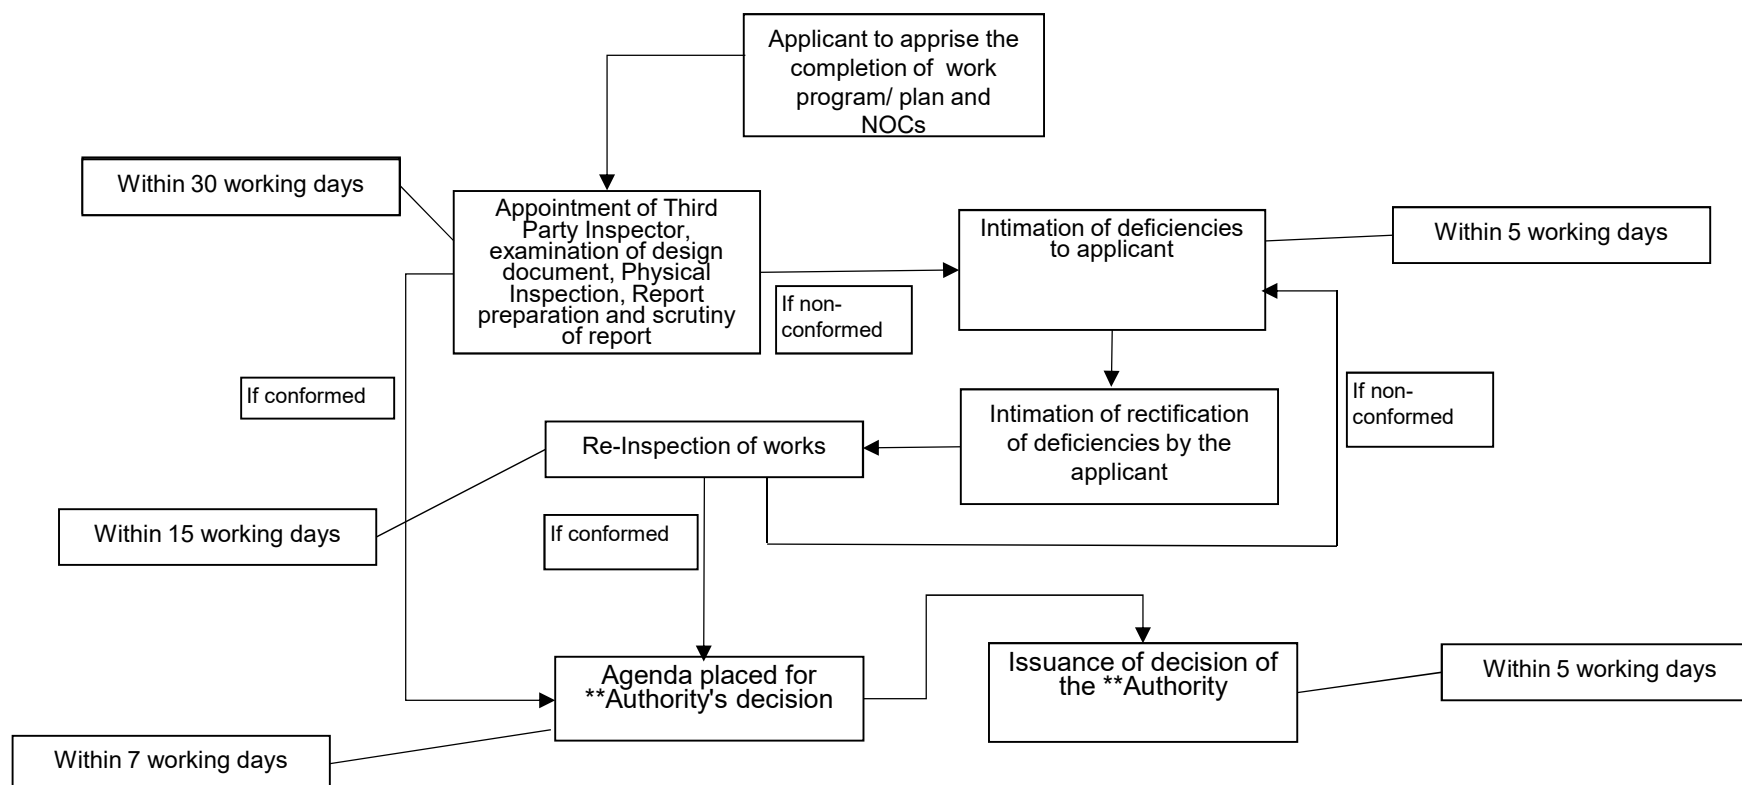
Applicant to apprise the completion of work program/ plan and NOCs

Within 30 working days

Appointment of Third Party Inspector, examination of design document, Physical Inspection, Report preparation and scrutiny of report

If non-conformed

Intimation of deficiencies to applicant

Within 5 working days

If conformed

Intimation of rectification of deficiencies by the applicant

If non-conformed

Re-Inspection of works

Within 15 working days

If conformed

Agenda placed for **Authority's decision

Issuance of decision of the **Authority

Within 5 working days

Within 7 working days